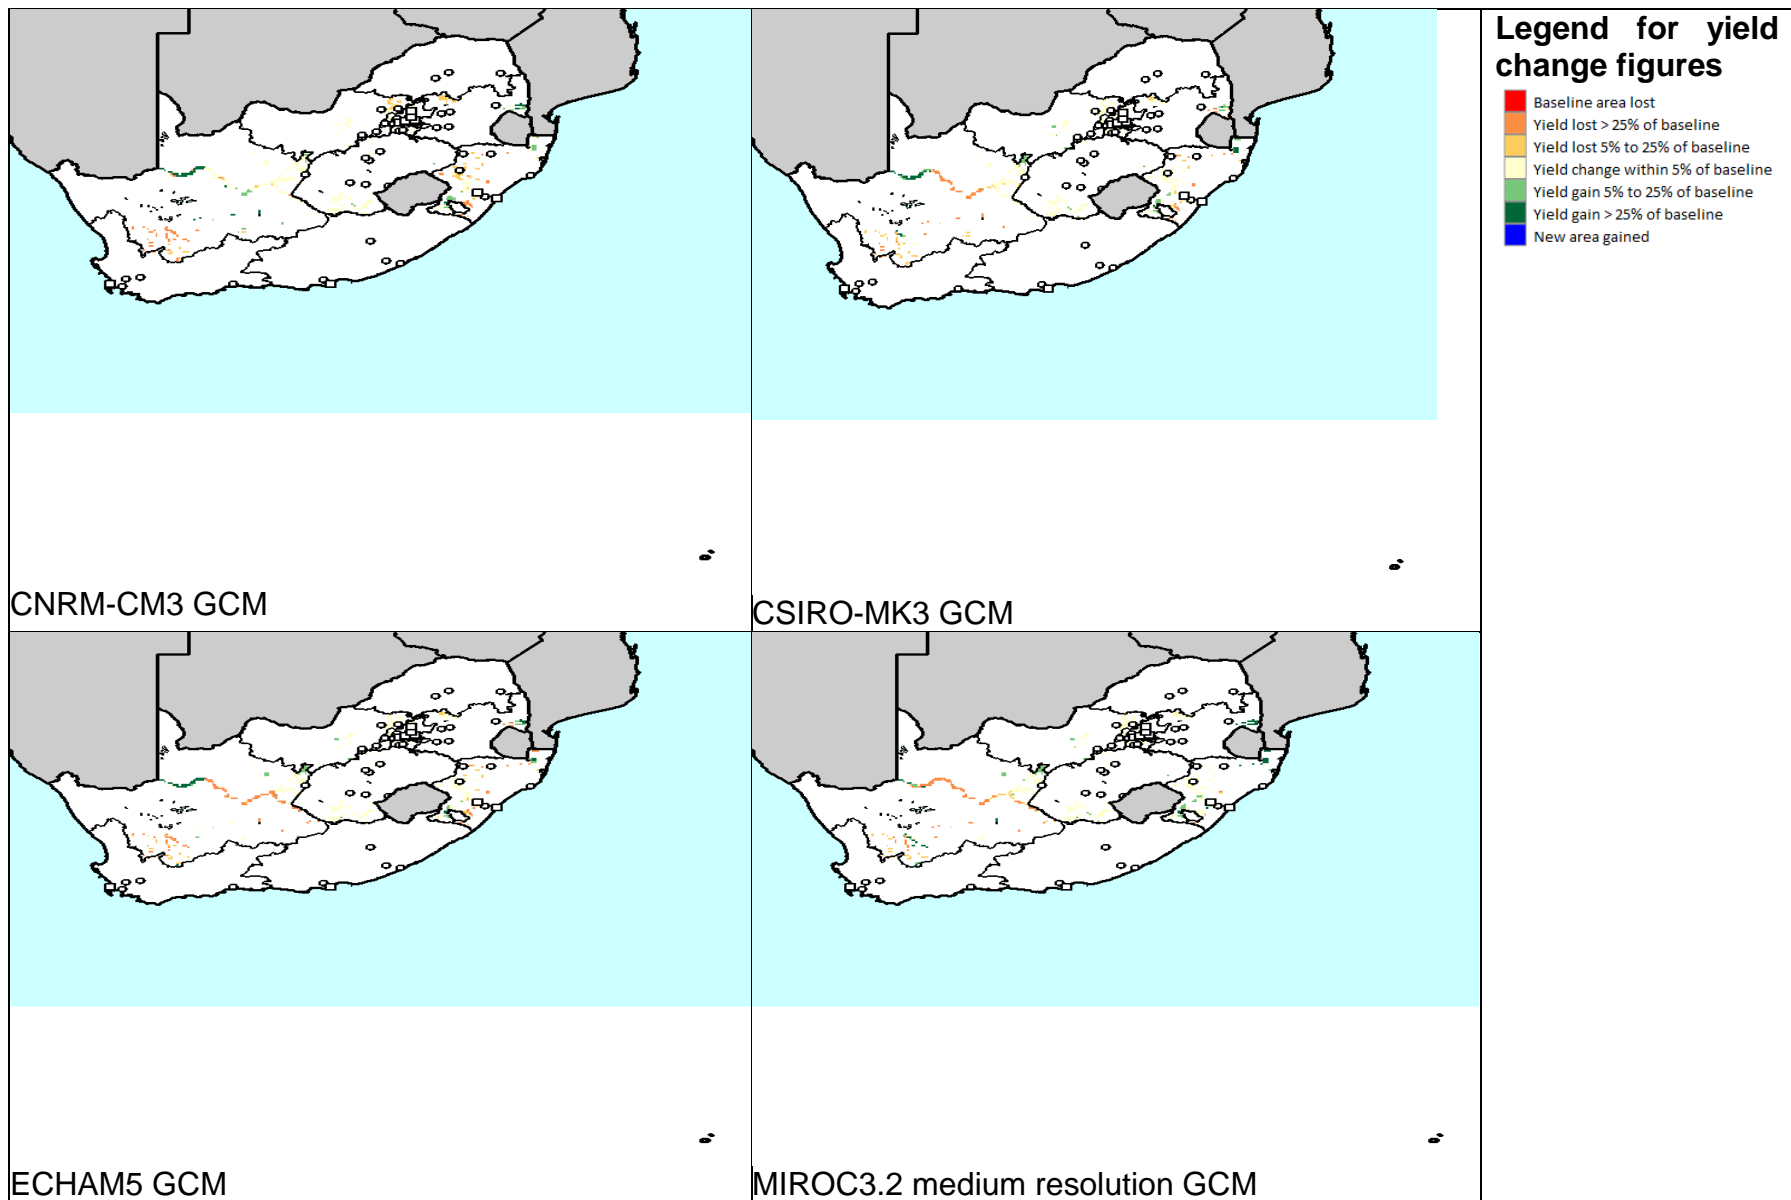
CNRM-CM3 GCM

CSIRO-MK3 GCM

Legend for yield change figures

Baseline area lost
Yield lost > 25% of baseline
Yield lost 5% to 25% of baseline
Yield change within 5% of baseline
Yield gain 5% to 25% of baseline
Yield gain > 25% of baseline
New area gained

ECHAM5 GCM

MIROC3.2 medium resolution GCM